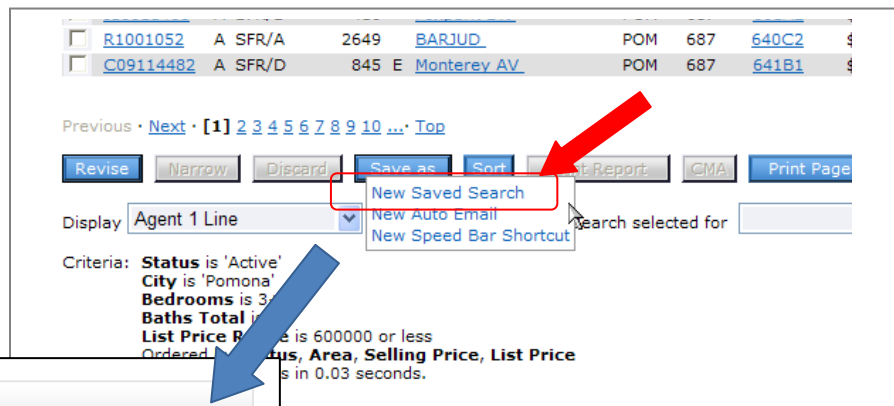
| | | | | | | | |
|---|---|---|---|---|---|---|---|
| R1001052 | A | SFR/A | 2649 | BARJUD | POM | 687 | 640C2 |
| C09114482 | A | SFR/D | 845 E | Monterey AV | POM | 687 | 641B1 |

Previous · Next · [1] 2 3 4 5 6 7 8 9 10 ... · Top

Revise Narrow Discard Save as Sort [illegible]t Report CMA Print Page

New Saved Search
New Auto Email
New Speed Bar Shortcut

Display Agent 1 Line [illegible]earch selected for

Criteria: **Status** is 'Active'
**City** is 'Pomona'
**Bedrooms** is 3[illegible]
**Baths Total** i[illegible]
**List Price R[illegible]e** is 600000 or less
Ordered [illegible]**tus**, **Area**, **Selling Price**, **List Price**
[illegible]s in 0.03 seconds.